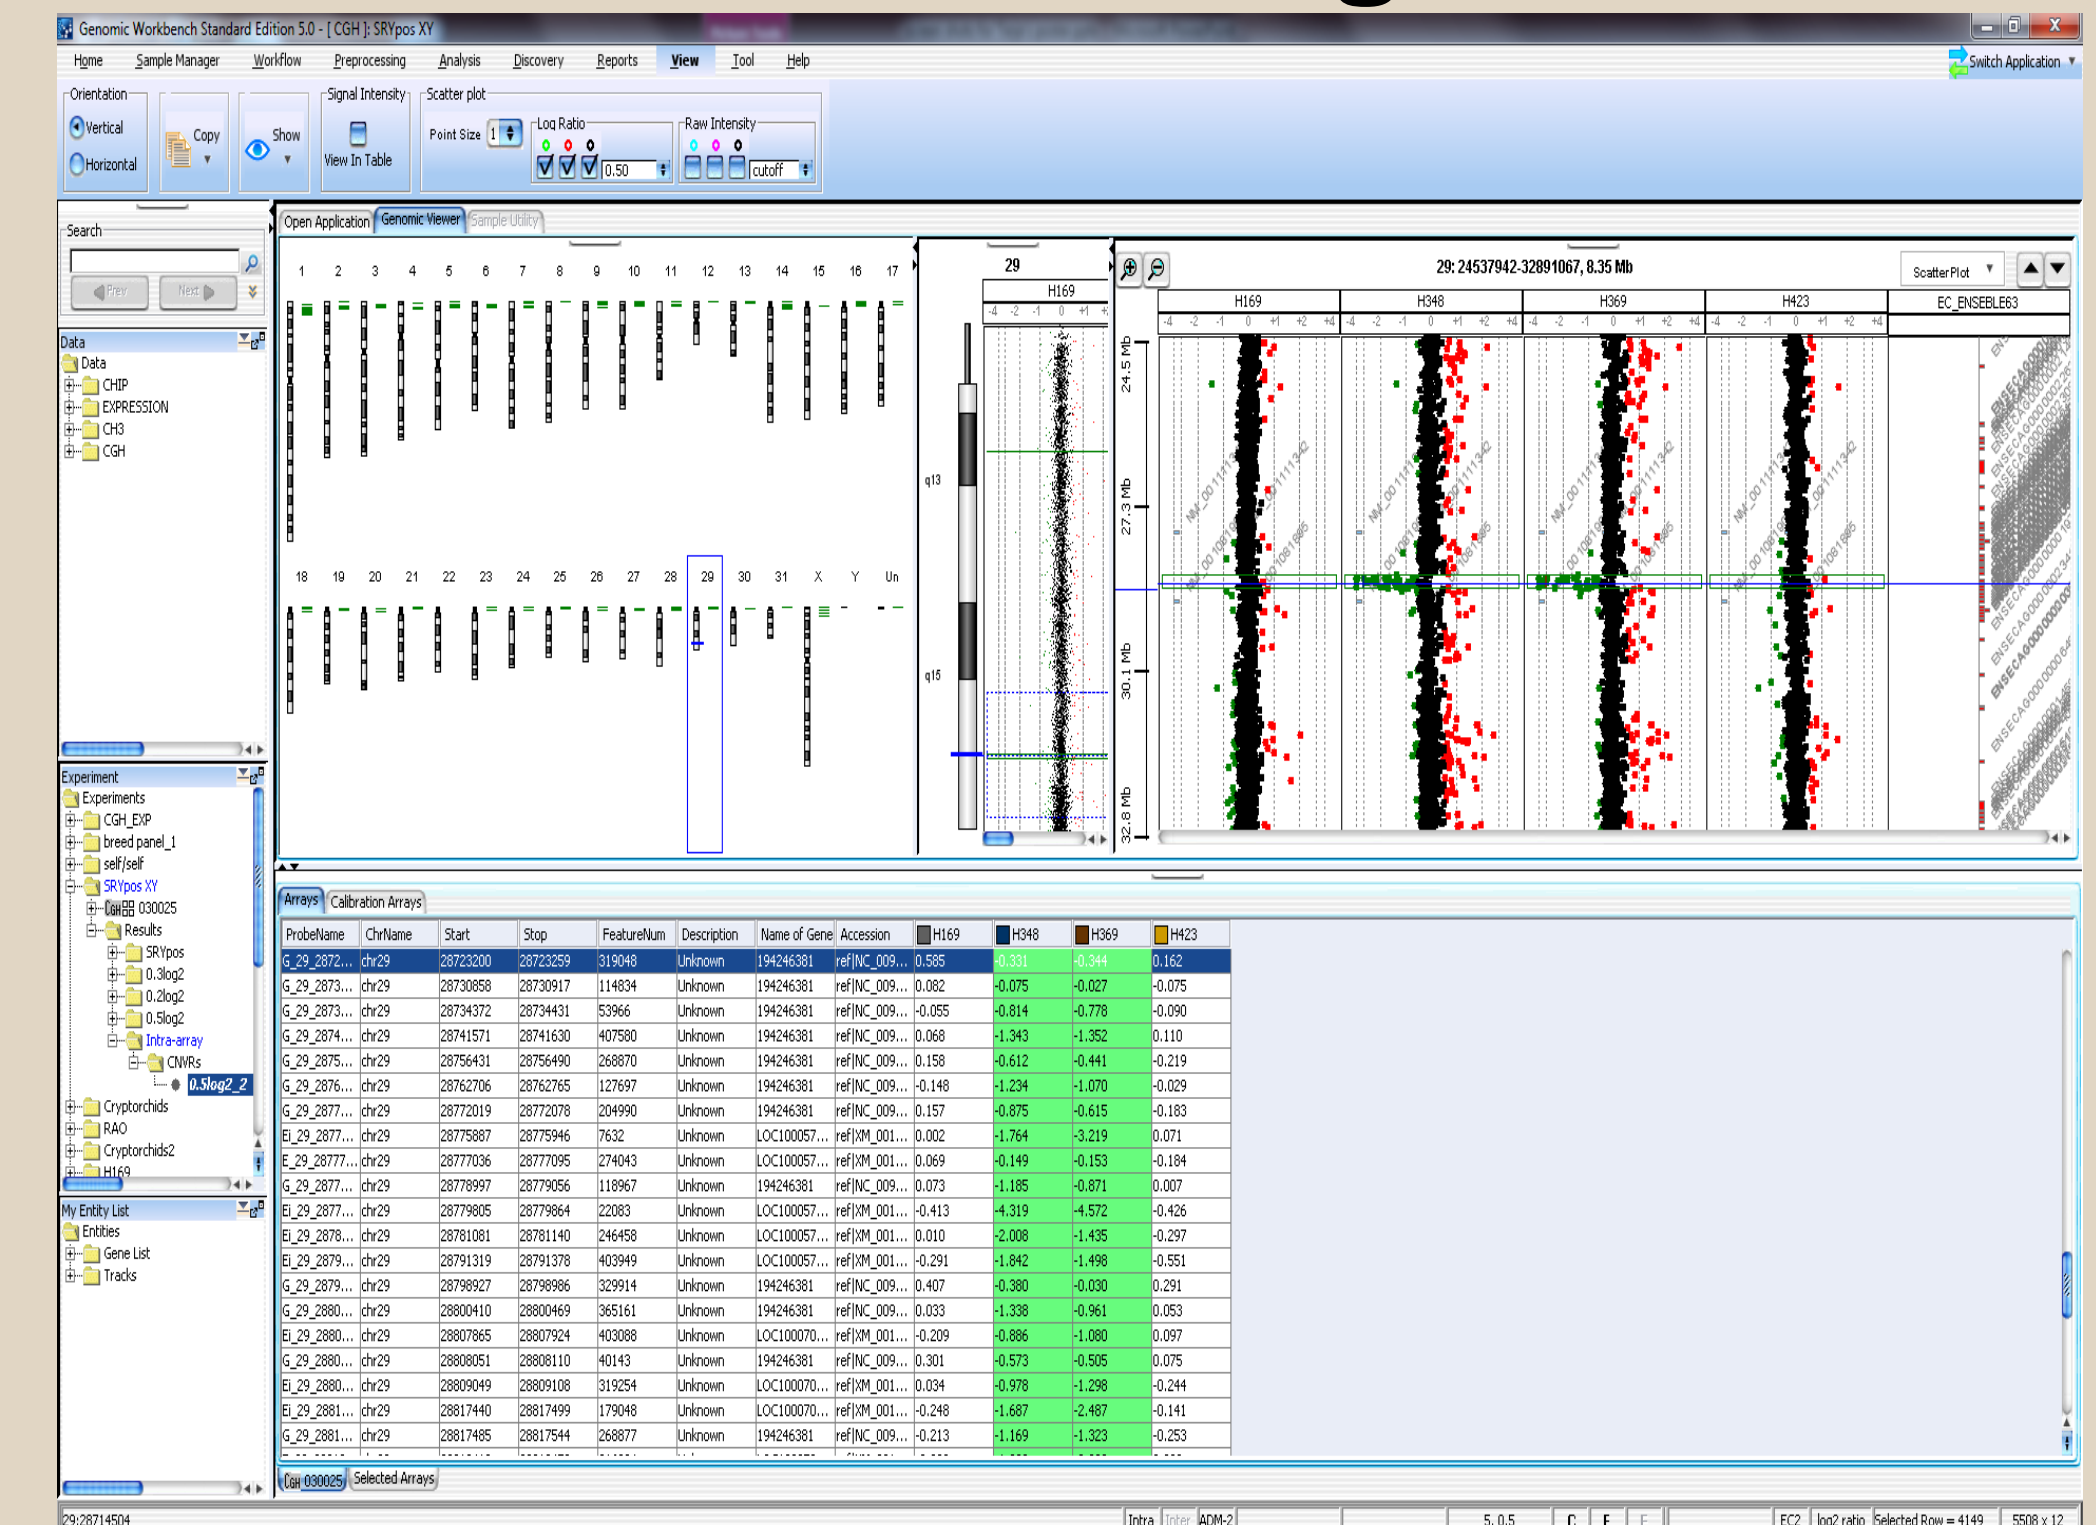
Genomic Workbench Standard Edition 5.0 - [ CGH ]: SRYpos XY

Home Sample Manager Workflow Preprocessing Analysis Discovery Reports View Tool Help

Switch Application

Orientation
Vertical
Horizontal
Copy
Show
Signal Intensity
View In Table
Scatter plot
Point Size 1
Log Ratio
0.50
Raw Intensity
cutoff

Search
Prev Next

Data
Data
CHIP
EXPRESSION
CH3
CGH

Experiment
Experiments
CGH_EXP
breed panel_1
self/self
SRYpos XY
030025
Results
SRYpos
0.3log2
0.2log2
0.5log2
Intra-array
CNVRs
0.5log2_2
Cryptorchids
RAO
Cryptorchids2
H169

My Entity List
Entities
Gene List
Tracks

Open Application Genomic Viewer Sample Utility

1 2 3 4 5 6 7 8 9 10 11 12 13 14 15 16 17
18 19 20 21 22 23 24 25 26 27 28 29 30 31 X Y Un

29
H169
q13
q15

29: 24537942-32891067, 8.35 Mb
ScatterPlot
H169 H348 H369 H423 EC_ENSEBLE63
24.5 Mb
27.3 Mb
30.1 Mb
32.8 Mb

Arrays Calibration Arrays

| ProbeName | ChrName | Start | Stop | FeatureNum | Description | Name of Gene | Accession | H169 | H348 | H369 | H423 |
|---|---|---|---|---|---|---|---|---|---|---|---|
| G_29_2872... | chr29 | 28723200 | 28723259 | 319048 | Unknown | 194246381 | ref\|NC_009... | 0.585 | -0.331 | -0.344 | 0.162 |
| G_29_2873... | chr29 | 28730858 | 28730917 | 114834 | Unknown | 194246381 | ref\|NC_009... | 0.082 | -0.075 | -0.027 | -0.075 |
| G_29_2873... | chr29 | 28734372 | 28734431 | 53966 | Unknown | 194246381 | ref\|NC_009... | -0.055 | -0.814 | -0.778 | -0.090 |
| G_29_2874... | chr29 | 28741571 | 28741630 | 407580 | Unknown | 194246381 | ref\|NC_009... | 0.068 | -1.343 | -1.352 | 0.110 |
| G_29_2875... | chr29 | 28756431 | 28756490 | 268870 | Unknown | 194246381 | ref\|NC_009... | 0.158 | -0.612 | -0.441 | -0.219 |
| G_29_2876... | chr29 | 28762706 | 28762765 | 127697 | Unknown | 194246381 | ref\|NC_009... | -0.148 | -1.234 | -1.070 | -0.029 |
| G_29_2877... | chr29 | 28772019 | 28772078 | 204990 | Unknown | 194246381 | ref\|NC_009... | 0.157 | -0.875 | -0.615 | -0.183 |
| Ei_29_2877... | chr29 | 28775887 | 28775946 | 7632 | Unknown | LOC100057... | ref\|XM_001... | 0.002 | -1.764 | -3.219 | 0.071 |
| E_29_28777... | chr29 | 28777036 | 28777095 | 274043 | Unknown | LOC100057... | ref\|XM_001... | 0.069 | -0.149 | -0.153 | -0.184 |
| G_29_2877... | chr29 | 28778997 | 28779056 | 118967 | Unknown | 194246381 | ref\|NC_009... | 0.073 | -1.185 | -0.871 | 0.007 |
| Ei_29_2877... | chr29 | 28779805 | 28779864 | 22083 | Unknown | LOC100057... | ref\|XM_001... | -0.413 | -4.319 | -4.572 | -0.426 |
| Ei_29_2878... | chr29 | 28781081 | 28781140 | 246458 | Unknown | LOC100057... | ref\|XM_001... | 0.010 | -2.008 | -1.435 | -0.297 |
| Ei_29_2879... | chr29 | 28791319 | 28791378 | 403949 | Unknown | LOC100057... | ref\|XM_001... | -0.291 | -1.842 | -1.498 | -0.551 |
| G_29_2879... | chr29 | 28798927 | 28798986 | 329914 | Unknown | 194246381 | ref\|NC_009... | 0.407 | -0.380 | -0.030 | 0.291 |
| G_29_2880... | chr29 | 28800410 | 28800469 | 365161 | Unknown | 194246381 | ref\|NC_009... | 0.033 | -1.338 | -0.961 | 0.053 |
| Ei_29_2880... | chr29 | 28807865 | 28807924 | 403088 | Unknown | LOC100070... | ref\|XM_001... | -0.209 | -0.886 | -1.080 | 0.097 |
| G_29_2880... | chr29 | 28808051 | 28808110 | 40143 | Unknown | 194246381 | ref\|NC_009... | 0.301 | -0.573 | -0.505 | 0.075 |
| Ei_29_2880... | chr29 | 28809049 | 28809108 | 319254 | Unknown | LOC100070... | ref\|XM_001... | 0.034 | -0.978 | -1.298 | -0.244 |
| Ei_29_2881... | chr29 | 28817440 | 28817499 | 179048 | Unknown | LOC100070... | ref\|XM_001... | -0.248 | -1.687 | -2.487 | -0.141 |
| G_29_2881... | chr29 | 28817485 | 28817544 | 268877 | Unknown | 194246381 | ref\|NC_009... | -0.213 | -1.169 | -1.323 | -0.253 |

CGH 030025 Selected Arrays

29:28714504 Intra Inter ADM-2 5, 0.5 C F F EC2 log2 ratio Selected Row = 4149 5508 x 12